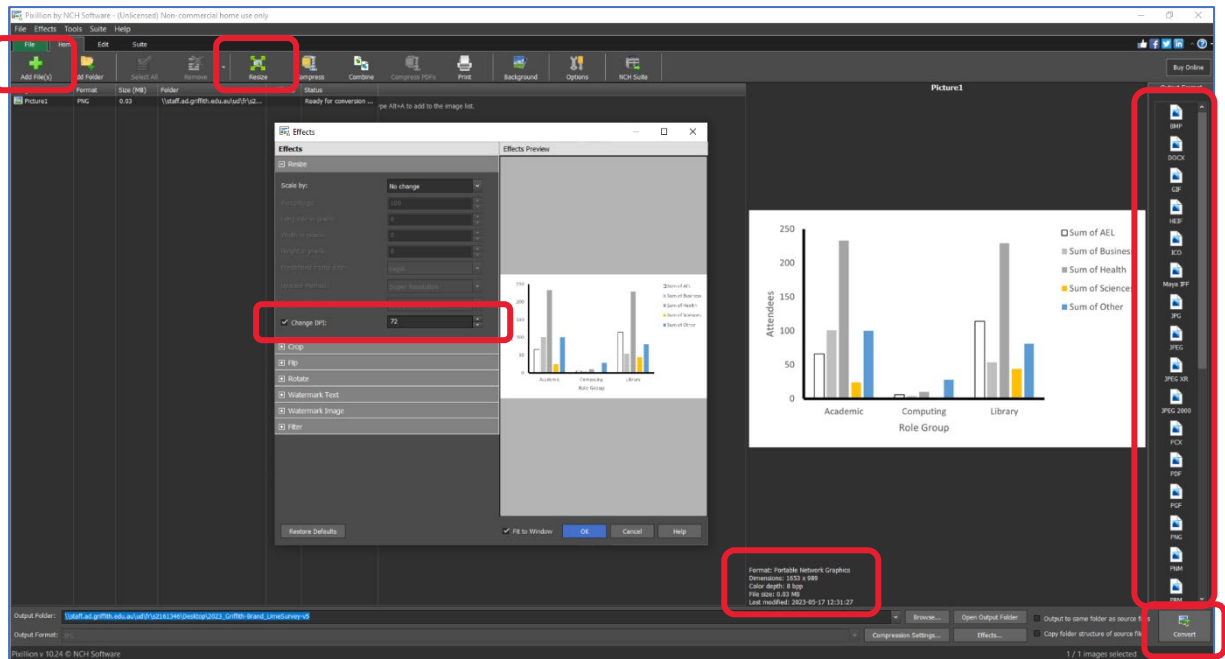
Pixillion by NCH Software - (Unlicensed) Non-commercial home use only

File Effects Tools Suite Help

File Hom Edit Suite

Add File(s) dd Folder Select All Remove Resize ompress Combine Compress PDFs Print Background Options NCH Suite Buy Online

Format Size (MB) Folder Status

Picture1 PNG 0.03 \\staff.ad.griffith.edu.au\ud\fr\u2... Ready for conversion ...

pe Alt+A to add to the image list.

Effects

Effects Effects Preview

Resize

Scale by: No change

Percentage 100

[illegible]

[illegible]

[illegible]

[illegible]

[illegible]

Change DPI: 72

Crop

Flip

Rotate

Watermark Text

Watermark Image

Filter

Restore Defaults

Fit to Window OK Cancel Help

Picture1

250
200
150
100
50
0
Attendees
Academic Computing Library
Role Group

Sum of AEL
Sum of Business
Sum of Health
Sum of Sciences
Sum of Other

Format: Portable Network Graphics
Dimensions: 1653 x 989
Color depth: 8 bpp
File size: 0.03 MB
Last modified: 2023-05-17 12:31:27

BMP
DOCX
GIF
HEIF
ICO
Maya IFF
JPG
JPEG
JPEG XR
JPEG 2000
PCX
PDF
PGF
PNG
PNM
PPM

Output Folder: \\staff.ad.griffith.edu.au\ud\fr\u2161346\Desktop\2023_Griffith-Brand_LimeSurvey-v5 Browse... Open Output Folder Output to same folder as source fi

Output Format: PNG Compression Settings... Effects... Copy folder structure of source fil Convert

Pixillion v 10.24 © NCH Software 1 / 1 images selected